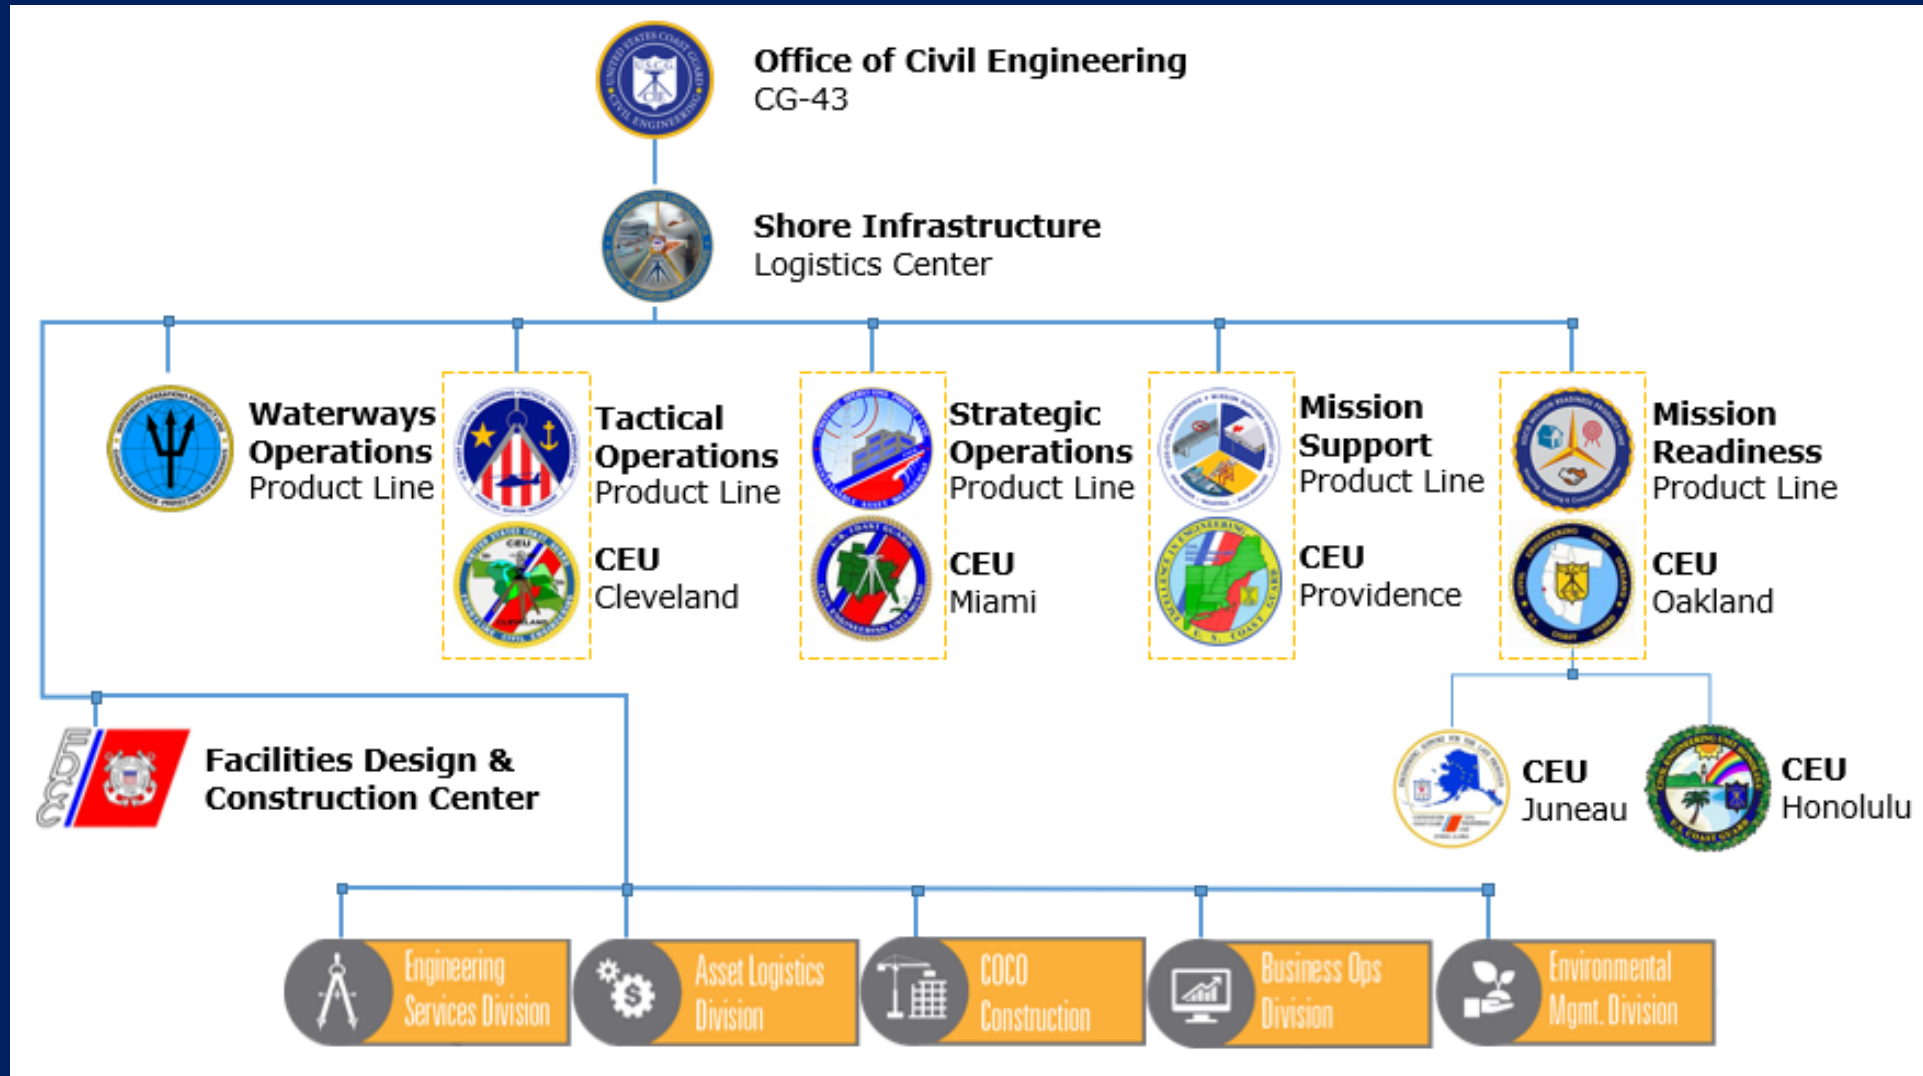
Office of Civil Engineering
CG-43

Shore Infrastructure
Logistics Center

Waterways Operations Product Line

Tactical Operations Product Line

CEU Cleveland

Strategic Operations Product Line

CEU Miami

Mission Support Product Line

CEU Providence

Mission Readiness Product Line

CEU Oakland

FDCC

Facilities Design & Construction Center

CEU Juneau

CEU Honolulu

Engineering Services Division

Asset Logistics Division

COCO Construction

Business Ops Division

Environmental Mgmt. Division